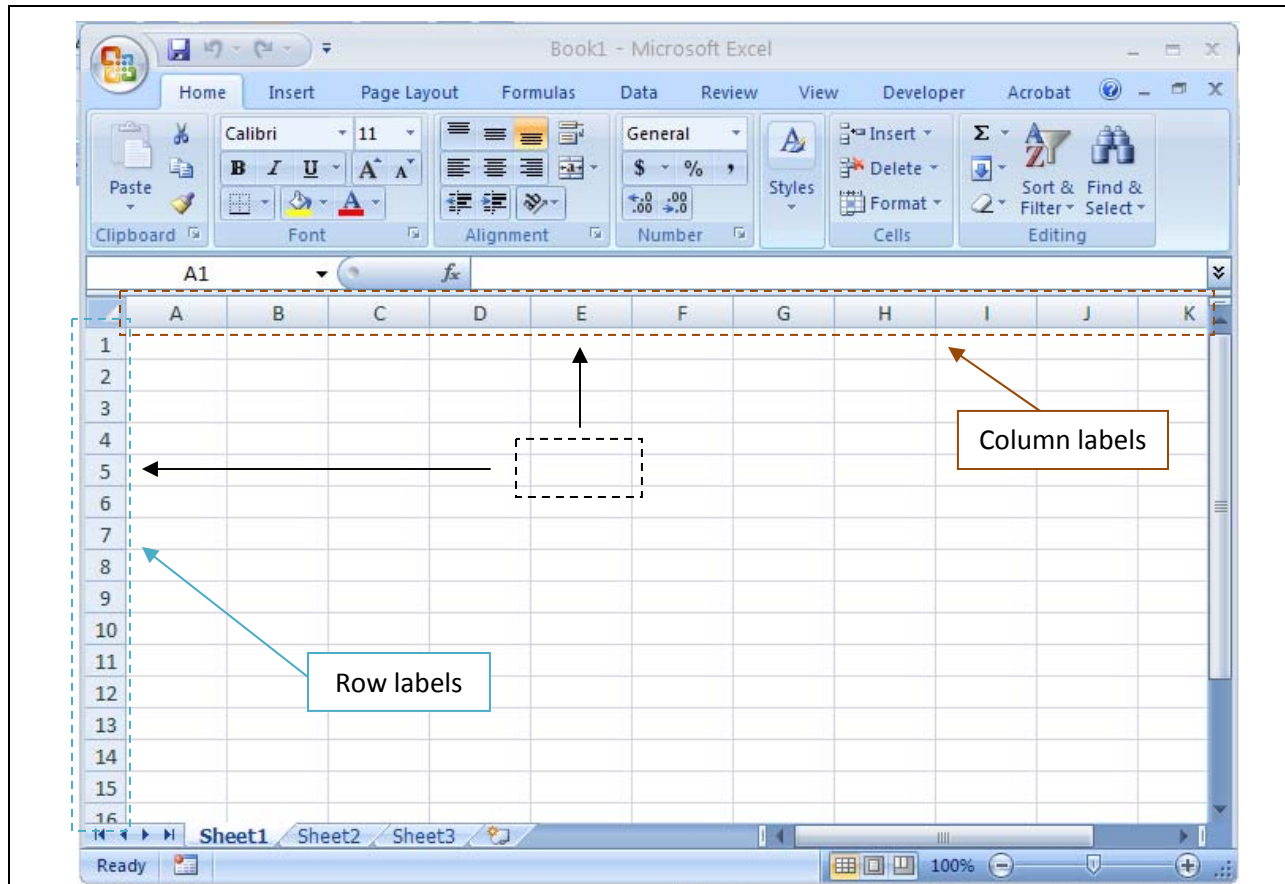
Book1 - Microsoft Excel

Home Insert Page Layout Formulas Data Review View Developer Acrobat

Paste
Clipboard

Calibri 11
B I U A A
Font

Alignment

General
$ % ,
$^{+.0}_{.00}$ $^{.00}_{+.0}$
Number

Styles

Insert
Delete
Format
Cells

Σ
Sort & Filter
Find & Select
Editing

A1 $f_x$

| | A | B | C | D | E | F | G | H | I | J | K |
|---|---|---|---|---|---|---|---|---|---|---|---|
| 1 | | | | | | | | | | | |
| 2 | | | | | | | | | | | |
| 3 | | | | | | | | | | | |
| 4 | | | | | | | | | | | |
| 5 | | | | | | | | | | | |
| 6 | | | | | | | | | | | |
| 7 | | | | | | | | | | | |
| 8 | | | | | | | | | | | |
| 9 | | | | | | | | | | | |
| 10 | | | | | | | | | | | |
| 11 | | | | | | | | | | | |
| 12 | | | | | | | | | | | |
| 13 | | | | | | | | | | | |
| 14 | | | | | | | | | | | |
| 15 | | | | | | | | | | | |
| 16 | | | | | | | | | | | |

Column labels

Row labels

Sheet1 Sheet2 Sheet3

Ready 100%